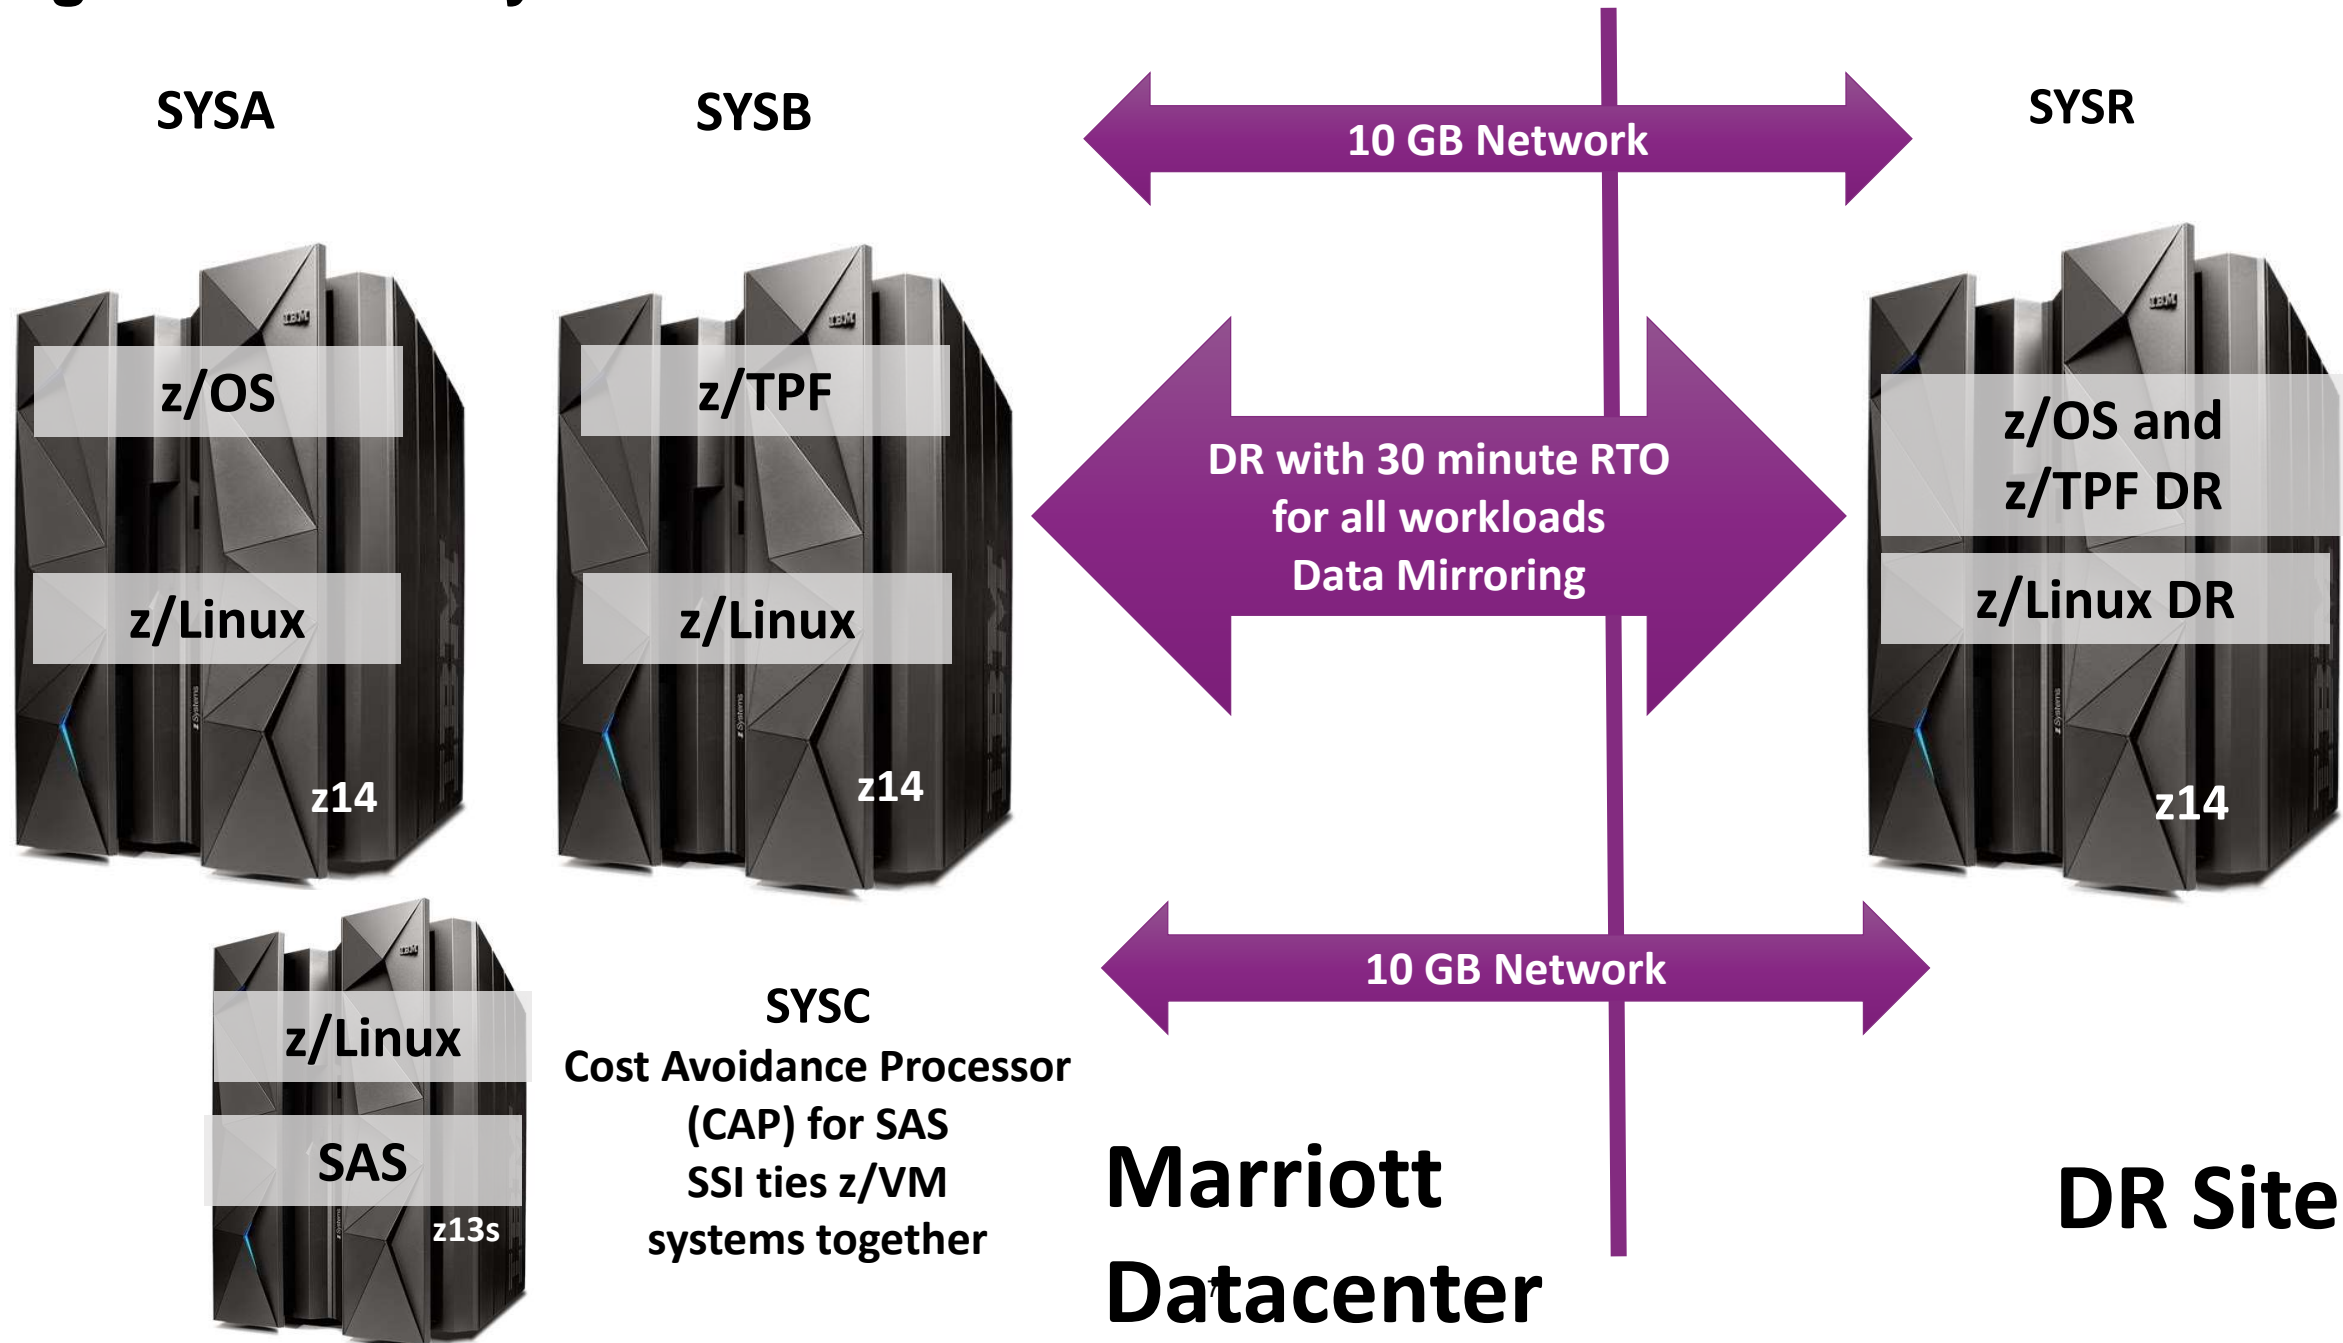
SYSA

SYSB

10 GB Network

SYSR

z/OS

z/Linux

z14

z/TPF

z/Linux

z14

DR with 30 minute RTO for all workloads Data Mirroring

z/OS and z/TPF DR

z/Linux DR

z14

z/Linux

SAS

z13s

SYSC
Cost Avoidance Processor (CAP) for SAS
SSI ties z/VM systems together

10 GB Network

Marriott Datacenter

DR Site